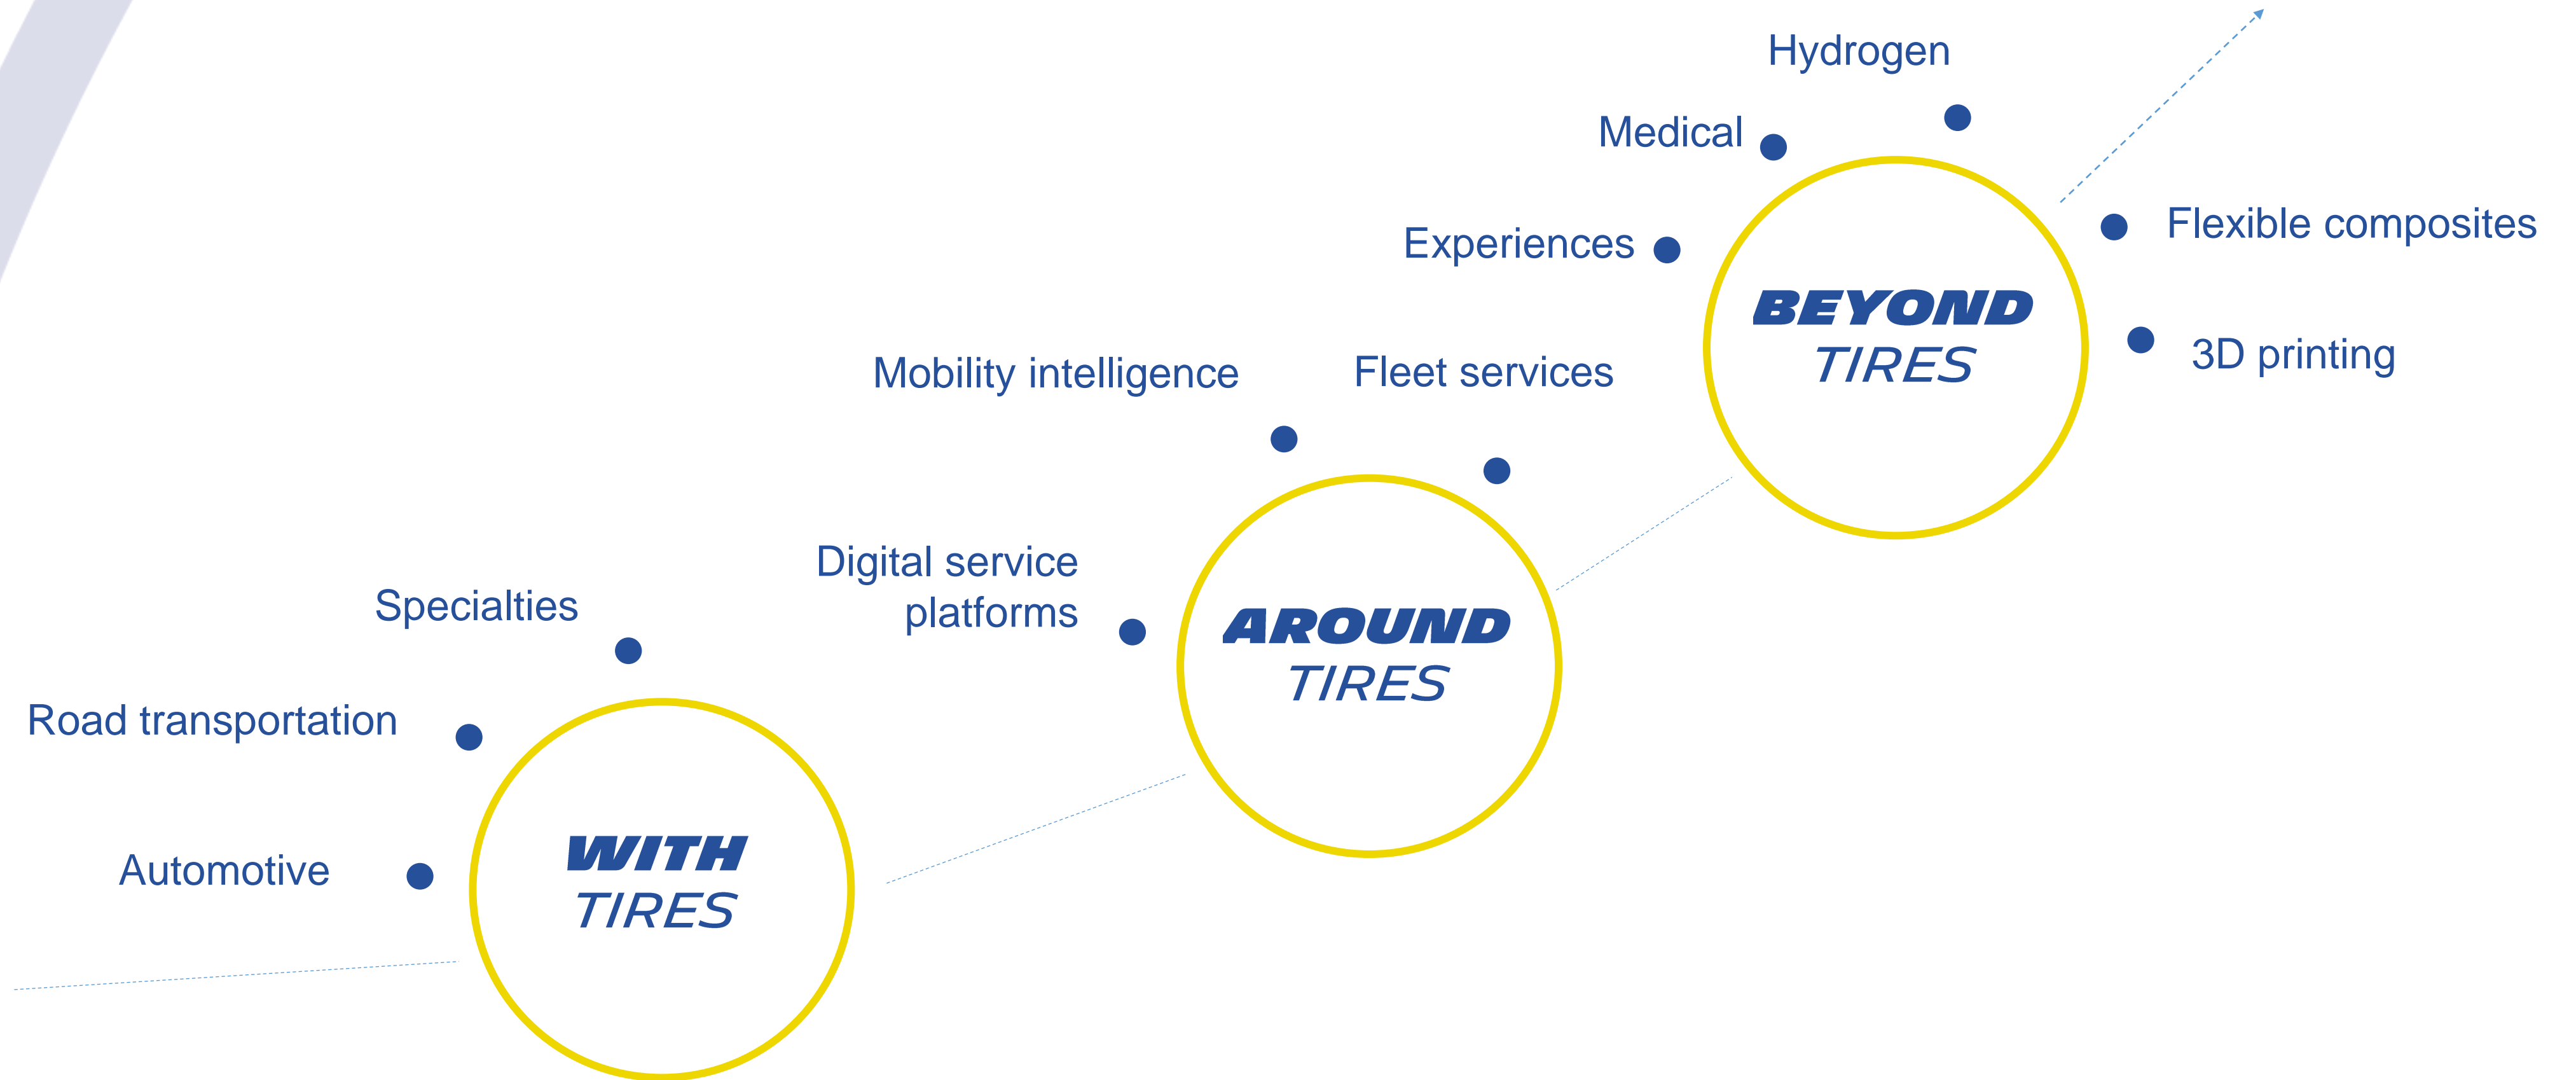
Automotive

Road transportation

Specialties

WITH TIRES

Digital service platforms

Mobility intelligence

Fleet services

AROUND TIRES

Experiences

Medical

Hydrogen

BEYOND TIRES

Flexible composites

3D printing